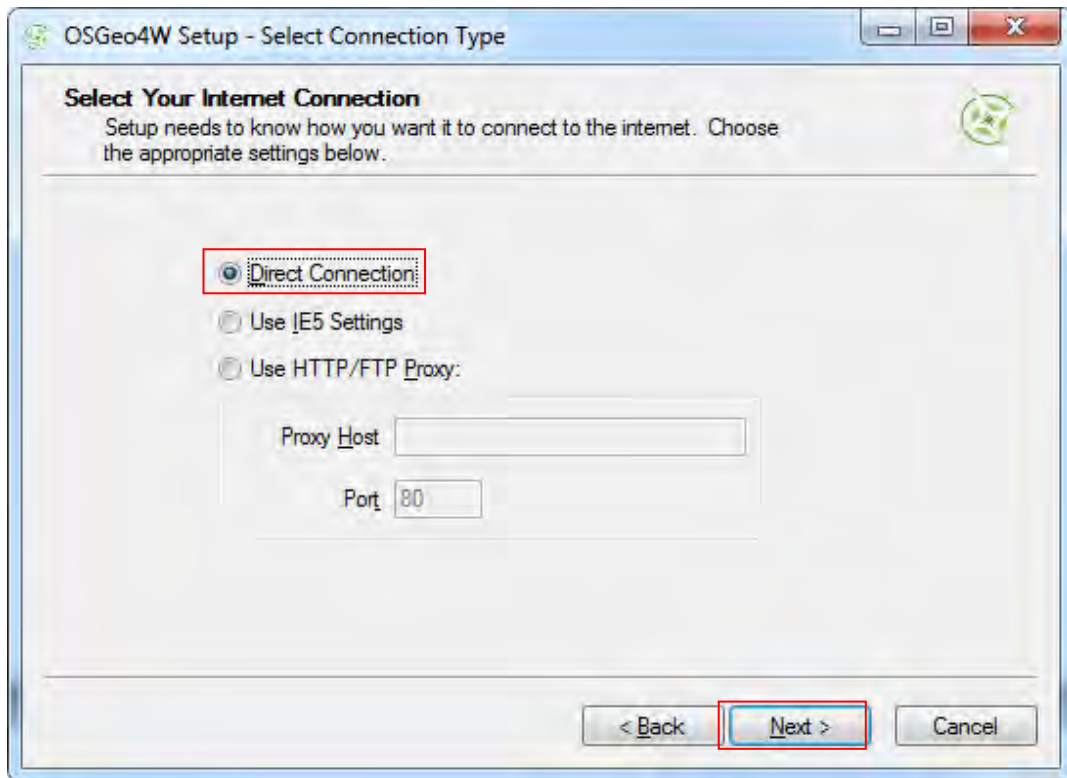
OSGeo4W Setup - Select Connection Type

Select Your Internet Connection
Setup needs to know how you want it to connect to the internet. Choose the appropriate settings below.

Direct Connection
Use IE5 Settings
Use HTTP/FTP Proxy:

Proxy Host
Port 80

< Back
Next >
Cancel